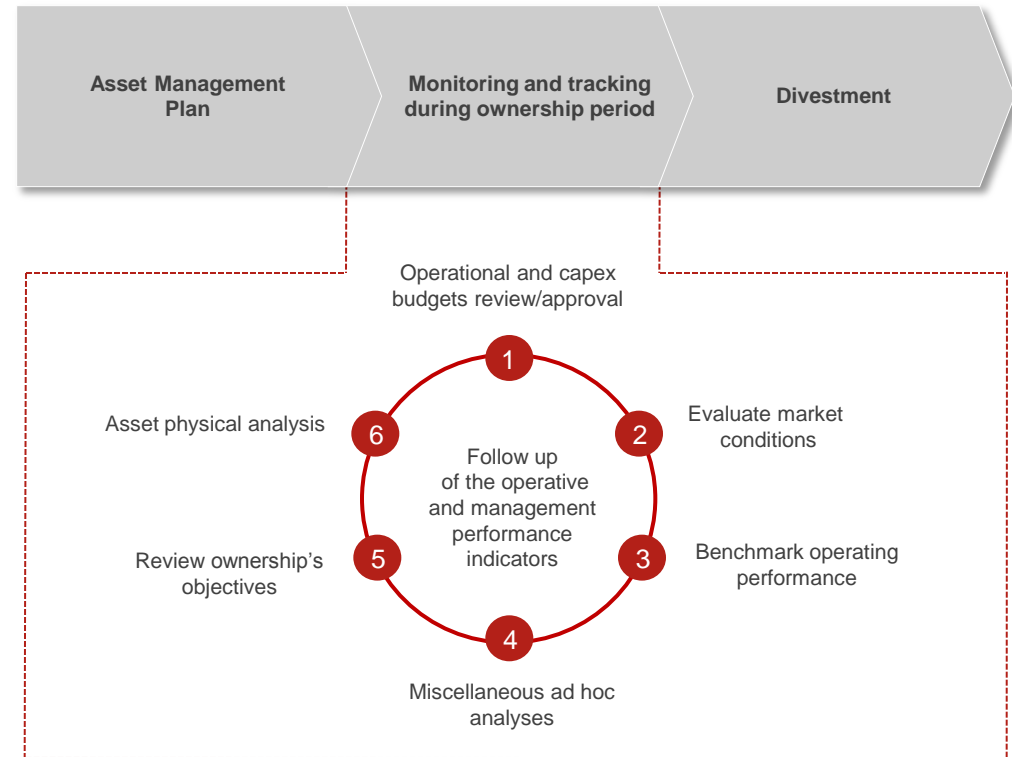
Asset Management Plan

Monitoring and tracking during ownership period

Divestment

Operational and capex budgets review/approval

1

Asset physical analysis

6

Follow up of the operative and management performance indicators

2

Evaluate market conditions

Review ownership's objectives

5

3

Benchmark operating performance

4

Miscellaneous ad hoc analyses